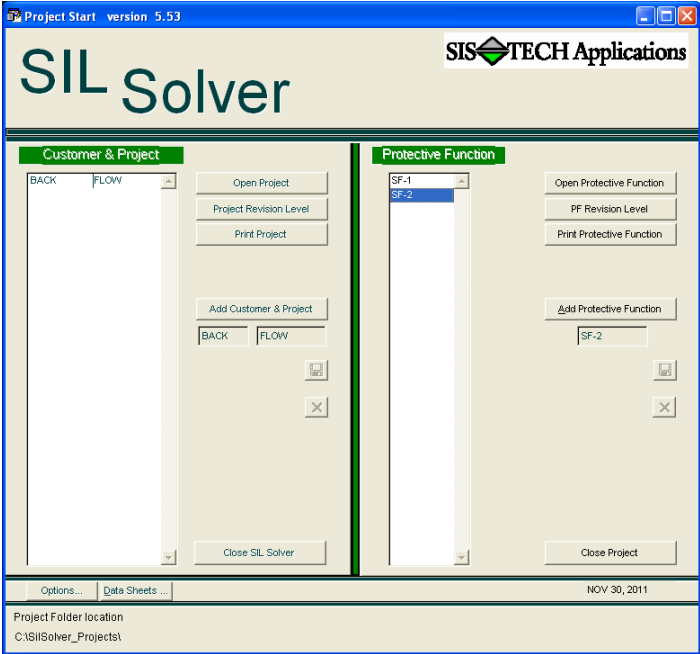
Project Start version 5.53

SIL Solver

SIS TECH Applications

Customer & Project

BACK FLOW

Open Project

Project Revision Level

Print Project

Add Customer & Project

BACK

FLOW

Close SIL Solver

Protective Function

SF-1
SF-2

Open Protective Function

PF Revision Level

Print Protective Function

Add Protective Function

SF-2

Close Project

Options...

Data Sheets ...

NOV 30, 2011

Project Folder location

C:\SilSolver_Projects\